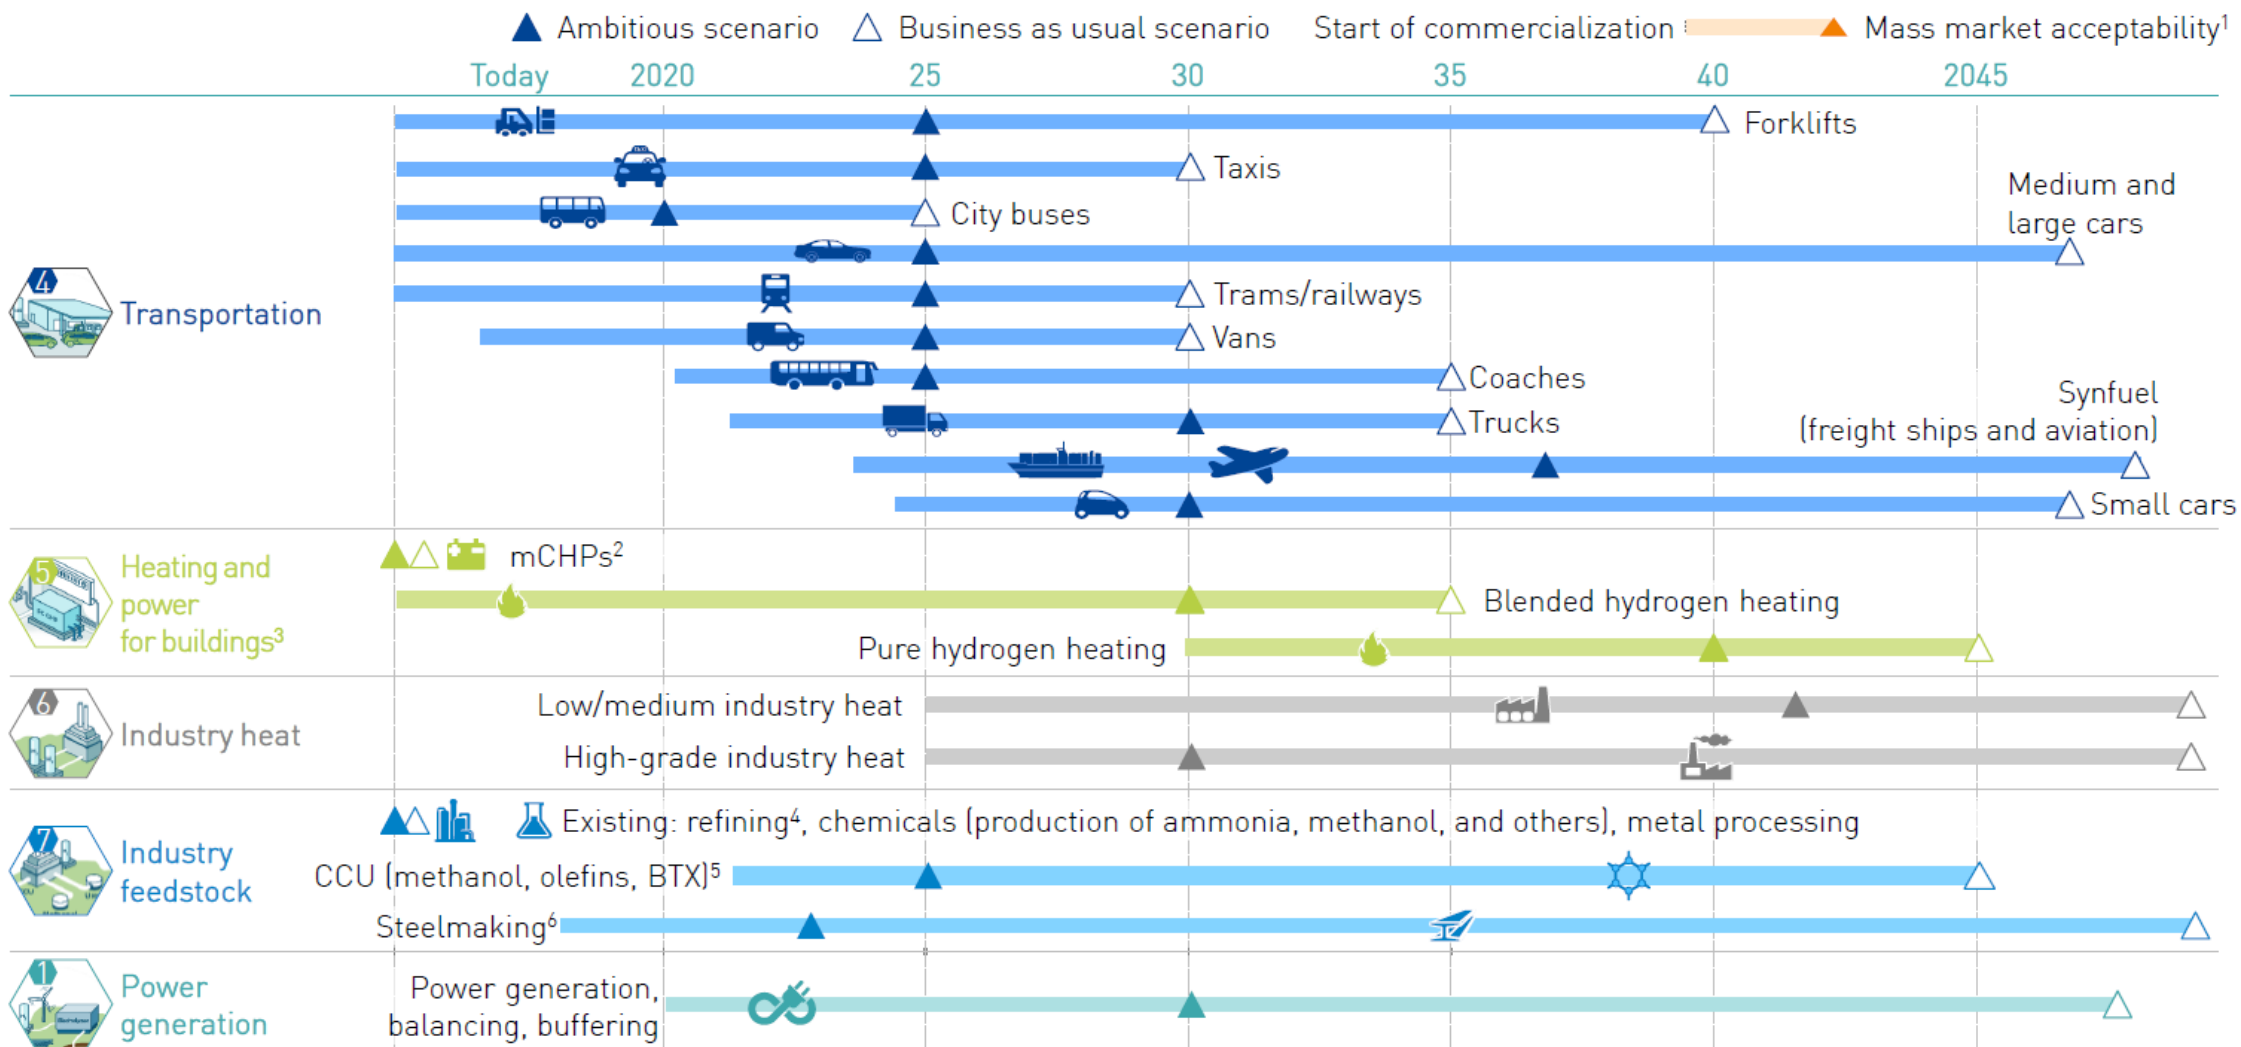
Ambitious scenario Business as usual scenario Start of commercialization Mass market acceptability$^1$

Today 2020 25 30 35 40 2045

4 Transportation

Forklifts

Taxis

City buses

Medium and large cars

Trams/railways

Vans

Coaches

Trucks

Synfuel (freight ships and aviation)

Small cars

5 Heating and power for buildings$^3$

mCHPs$^2$

Blended hydrogen heating

Pure hydrogen heating

6 Industry heat

Low/medium industry heat

High-grade industry heat

7 Industry feedstock

Existing: refining$^4$, chemicals (production of ammonia, methanol, and others), metal processing

CCU (methanol, olefins, BTX)$^5$

Steelmaking$^6$

1 Power generation

Power generation, balancing, buffering